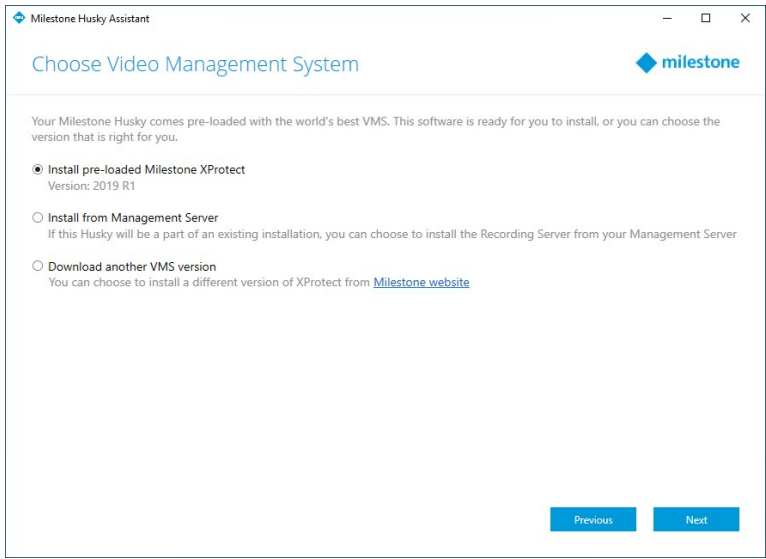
Milestone Husky Assistant

Choose Video Management System

milestone

Your Milestone Husky comes pre-loaded with the world's best VMS. This software is ready for you to install, or you can choose the version that is right for you.

Install pre-loaded Milestone XProtect
Version: 2019 R1

Install from Management Server
If this Husky will be a part of an existing installation, you can choose to install the Recording Server from your Management Server

Download another VMS version
You can choose to install a different version of XProtect from Milestone website

Previous

Next